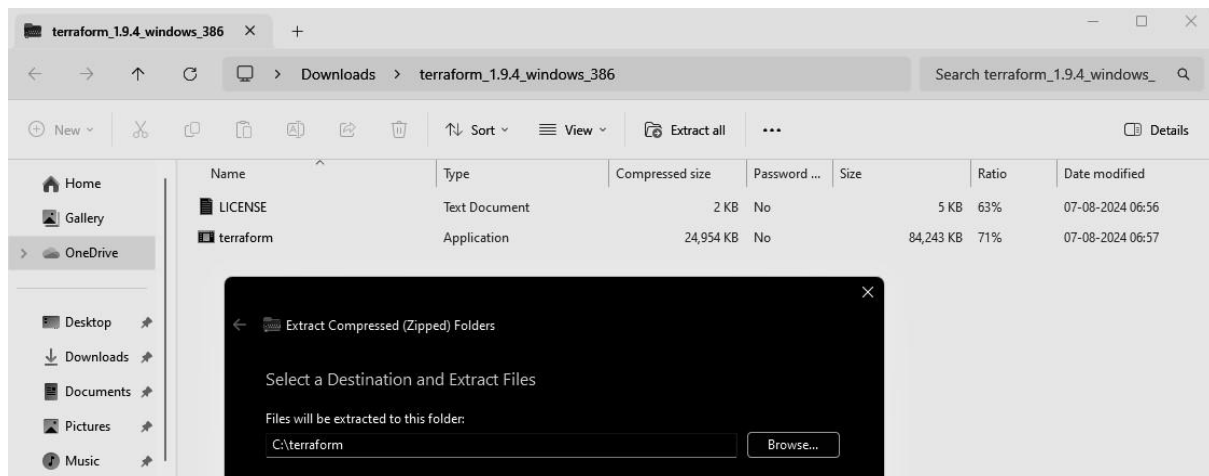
terraform_1.9.4_windows_386 × +

Downloads > terraform_1.9.4_windows_386

Search terraform_1.9.4_windows_

New Sort View Extract all ··· Details

Home
Gallery
OneDrive

Desktop
Downloads
Documents
Pictures
Music

| Name | Type | Compressed size | Password ... | Size | Ratio | Date modified |
|---|---|---|---|---|---|---|
| LICENSE | Text Document | 2 KB | No | 5 KB | 63% | 07-08-2024 06:56 |
| terraform | Application | 24,954 KB | No | 84,243 KB | 71% | 07-08-2024 06:57 |

Extract Compressed (Zipped) Folders

Select a Destination and Extract Files

Files will be extracted to this folder:

C:\terraform

Browse...